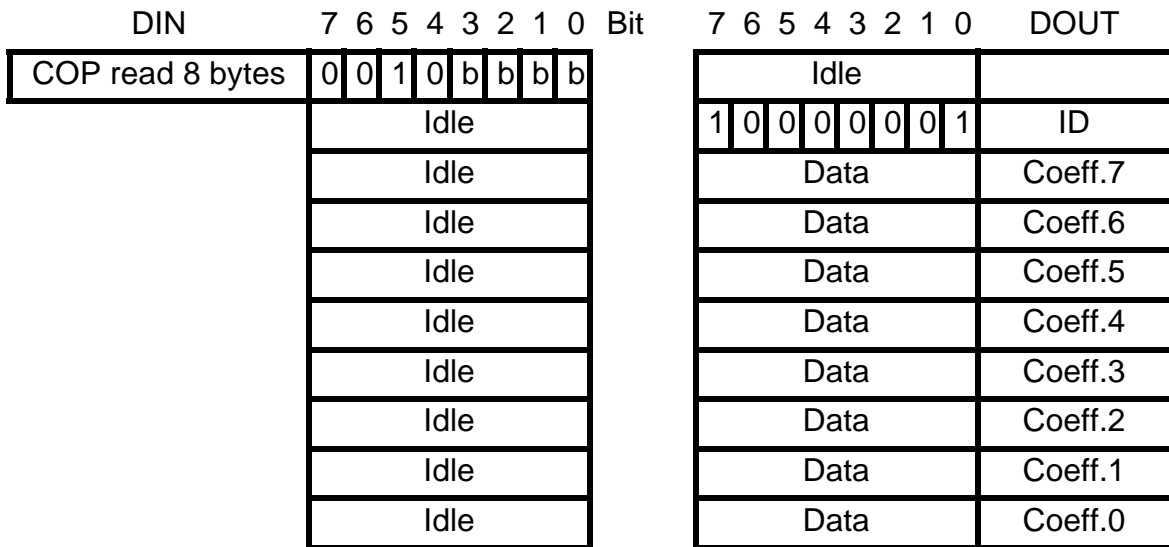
DIN 7 6 5 4 3 2 1 0 Bit 7 6 5 4 3 2 1 0 DOUT

| DIN | 7 | 6 | 5 | 4 | 3 | 2 | 1 | 0 | 7 | 6 | 5 | 4 | 3 | 2 | 1 | 0 | DOUT |
|---|---|---|---|---|---|---|---|---|---|---|---|---|---|---|---|---|---|
| COP read 8 bytes | 0 | 0 | 1 | 0 | b | b | b | b | Idle | | | | | | | | |
| | Idle | | | | | | | | 1 | 0 | 0 | 0 | 0 | 0 | 0 | 1 | ID |
| | Idle | | | | | | | | Data | | | | | | | | Coeff.7 |
| | Idle | | | | | | | | Data | | | | | | | | Coeff.6 |
| | Idle | | | | | | | | Data | | | | | | | | Coeff.5 |
| | Idle | | | | | | | | Data | | | | | | | | Coeff.4 |
| | Idle | | | | | | | | Data | | | | | | | | Coeff.3 |
| | Idle | | | | | | | | Data | | | | | | | | Coeff.2 |
| | Idle | | | | | | | | Data | | | | | | | | Coeff.1 |
| | Idle | | | | | | | | Data | | | | | | | | Coeff.0 |